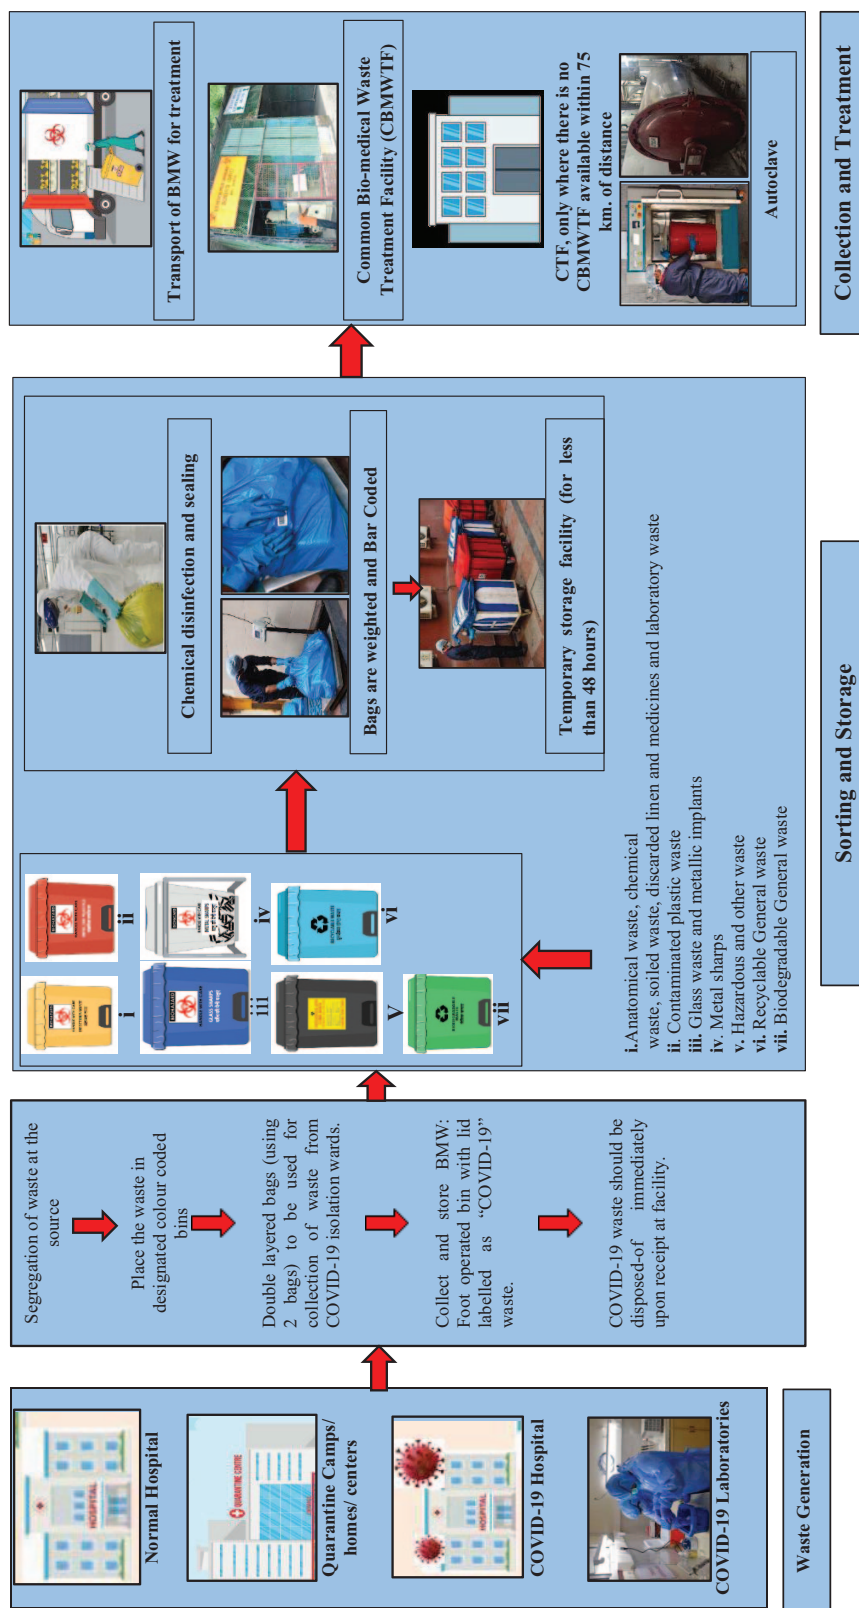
Waste Generation

Normal Hospital

Quarantine Camps/ homes/ centers

COVID-19 Hospital

COVID-19 Laboratories

Segregation of waste at the source

Place the waste in designated colour coded bins

Double layered bags (using 2 bags) to be used for collection of waste from COVID-19 isolation wards.

Collect and store BMW: Foot operated bin with lid labelled as "COVID-19" waste.

COVID-19 waste should be disposed-of immediately upon receipt at facility.

Sorting and Storage

i ii iii iv v vi vii

i. Anatomical waste, chemical waste, soiled waste, discarded linen and medicines and laboratory waste
ii. Contaminated plastic waste
iii. Glass waste and metallic implants
iv. Metal sharps
v. Hazardous and other waste
vi. Recyclable General waste
vii. Biodegradable General waste

Chemical disinfection and sealing

Bags are weighted and Bar Coded

Temporary storage facility (for less than 48 hours)

Collection and Treatment

Transport of BMW for treatment

Common Bio-medical Waste Treatment Facility (CBMWTF)

CTF, only where there is no CBMWTF available within 75 km. of distance

Autoclave